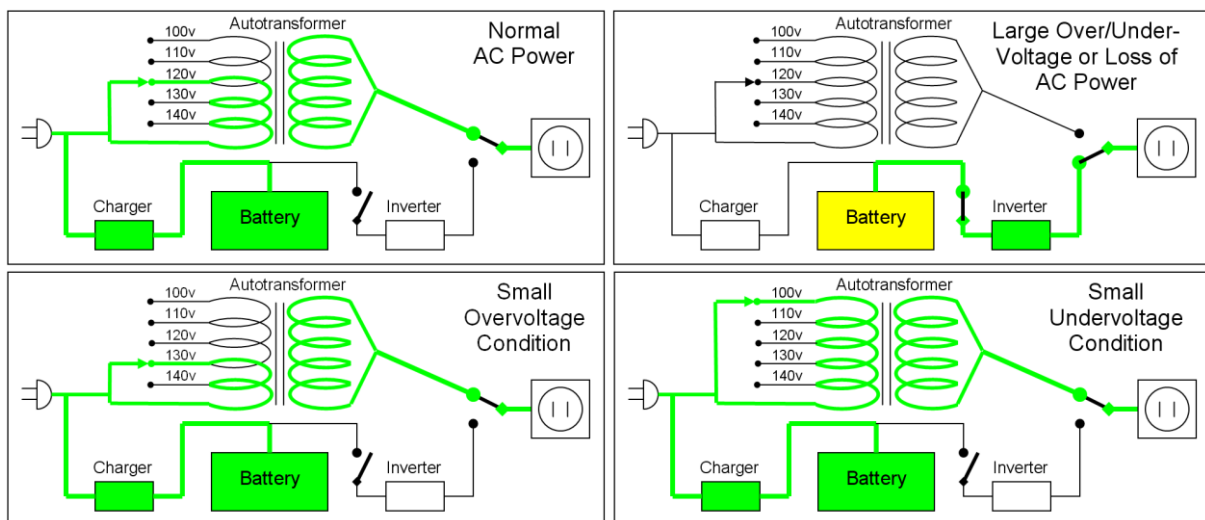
Autotransformer

100v
110v
120v
130v
140v

Normal AC Power

Charger
Battery
Inverter

Autotransformer

100v
110v
120v
130v
140v

Large Over/Under-Voltage or Loss of AC Power

Charger
Battery
Inverter

Autotransformer

100v
110v
120v
130v
140v

Small Overvoltage Condition

Charger
Battery
Inverter

Autotransformer

100v
110v
120v
130v
140v

Small Undervoltage Condition

Charger
Battery
Inverter